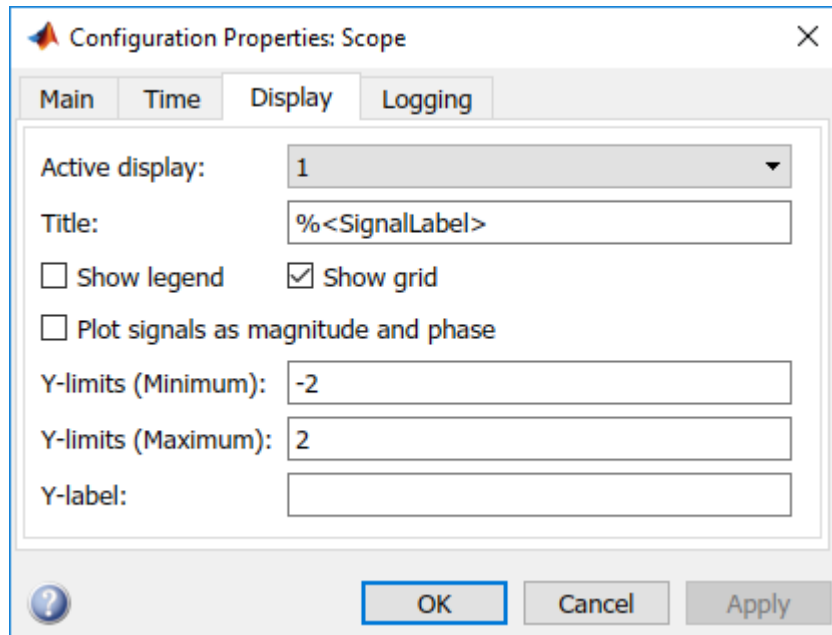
Configuration Properties: Scope

Main | Time | Display | Logging

Active display: 1

Title: %<SignalLabel>

Show legend

Show grid

Plot signals as magnitude and phase

Y-limits (Minimum): -2

Y-limits (Maximum): 2

Y-label:

OK

Cancel

Apply